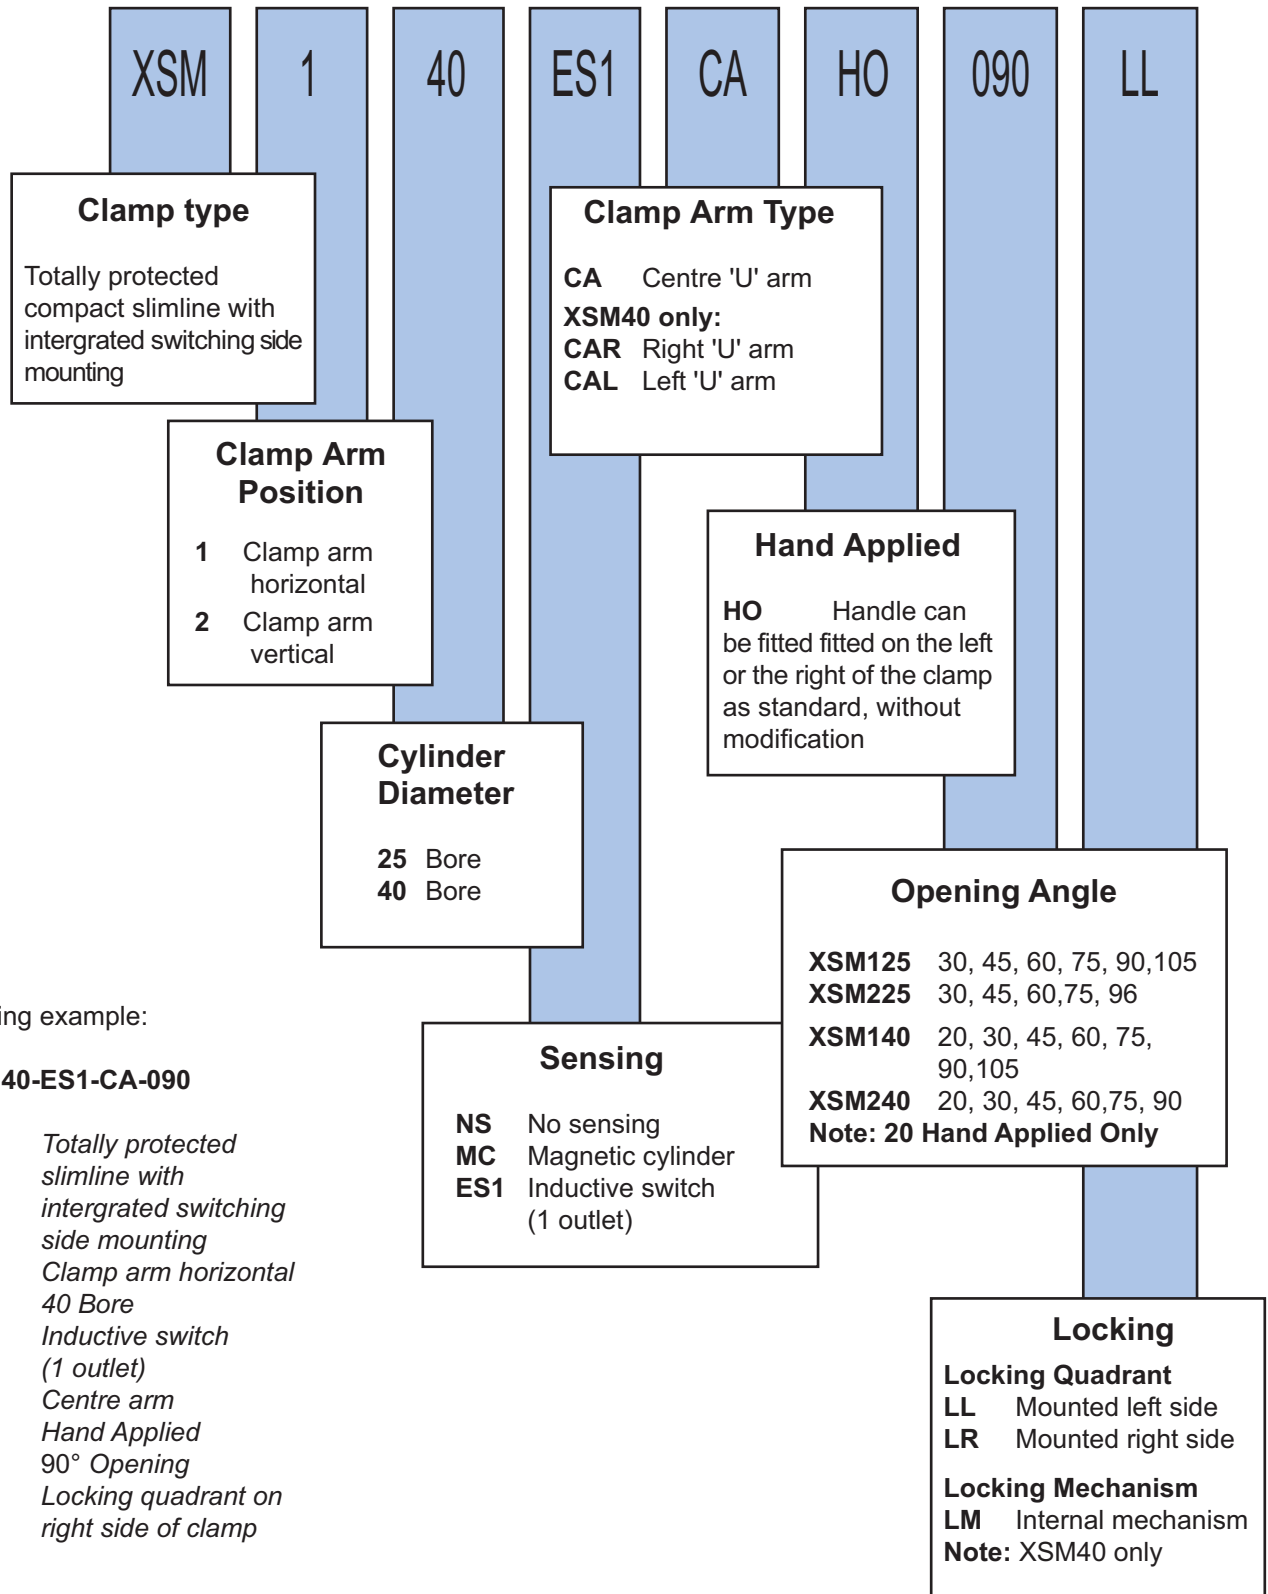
XSM 1 40 ES1 CA HO 090 LL

Clamp type

Totally protected compact slimline with intergrated switching side mounting

Clamp Arm Position

1 Clamp arm horizontal

2 Clamp arm vertical

Cylinder Diameter

25 Bore
40 Bore

Clamp Arm Type

CA Centre 'U' arm
XSM40 only:
CAR Right 'U' arm
CAL Left 'U' arm

Hand Applied

HO Handle can be fitted fitted on the left or the right of the clamp as standard, without modification

Opening Angle

XSM125 30, 45, 60, 75, 90,105
XSM225 30, 45, 60,75, 96
XSM140 20, 30, 45, 60, 75, 90,105
XSM240 20, 30, 45, 60,75, 90
Note: 20 Hand Applied Only

ing example:

40-ES1-CA-090

Totally protected slimline with intergrated switching side mounting
Clamp arm horizontal
40 Bore
Inductive switch (1 outlet)
Centre arm
Hand Applied
90° Opening
Locking quadrant on right side of clamp

Sensing

NS No sensing
MC Magnetic cylinder
ES1 Inductive switch (1 outlet)

Locking

Locking Quadrant
LL Mounted left side
LR Mounted right side

Locking Mechanism
LM Internal mechanism
Note: XSM40 only